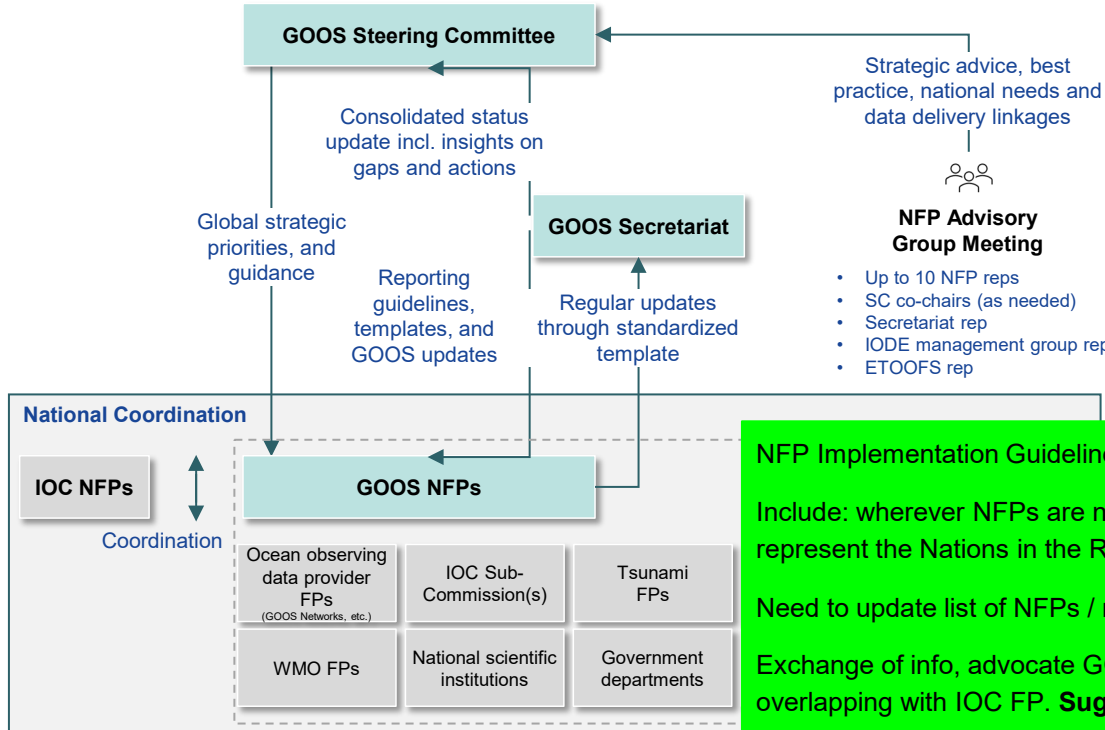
GOOS Steering Committee

Strategic advice, best practice, national needs and data delivery linkages

Consolidated status update incl. insights on gaps and actions

Global strategic priorities, and guidance

GOOS Secretariat

NFP Advisory Group Meeting

- Up to 10 NFP reps
- SC co-chairs (as needed)
- Secretariat rep
- IODE management group rep
- ETOOFS rep

Reporting guidelines, templates, and GOOS updates

Regular updates through standardized template

National Coordination

IOC NFPs

Coordination

GOOS NFPs

Ocean observing data provider FPs (GOOS Networks, etc.)

IOC Sub-Commission(s)

Tsunami FPs

WMO FPs

National scientific institutions

Government departments

NFP Implementation Guidelin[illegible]

Include: wherever NFPs are n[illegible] represent the Nations in the R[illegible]

Need to update list of NFPs / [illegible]

Exchange of info, advocate G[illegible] overlapping with IOC FP. **Sug**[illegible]